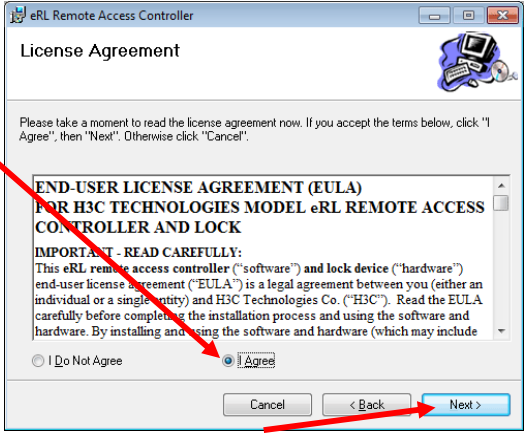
eRL Remote Access Controller

License Agreement

Please take a moment to read the license agreement now. If you accept the terms below, click "I Agree", then "Next". Otherwise click "Cancel".

END-USER LICENSE AGREEMENT (EULA) FOR H3C TECHNOLOGIES MODEL eRL REMOTE ACCESS CONTROLLER AND LOCK

IMPORTANT - READ CAREFULLY:
This eRL remote access controller ("software") and lock device ("hardware") end-user license agreement ("EULA") is a legal agreement between you (either an individual or a single entity) and H3C Technologies Co. ("H3C"). Read the EULA carefully before completing the installation process and using the software and hardware. By installing and using the software and hardware (which may include

I Do Not Agree
I Agree

Cancel
< Back
Next >